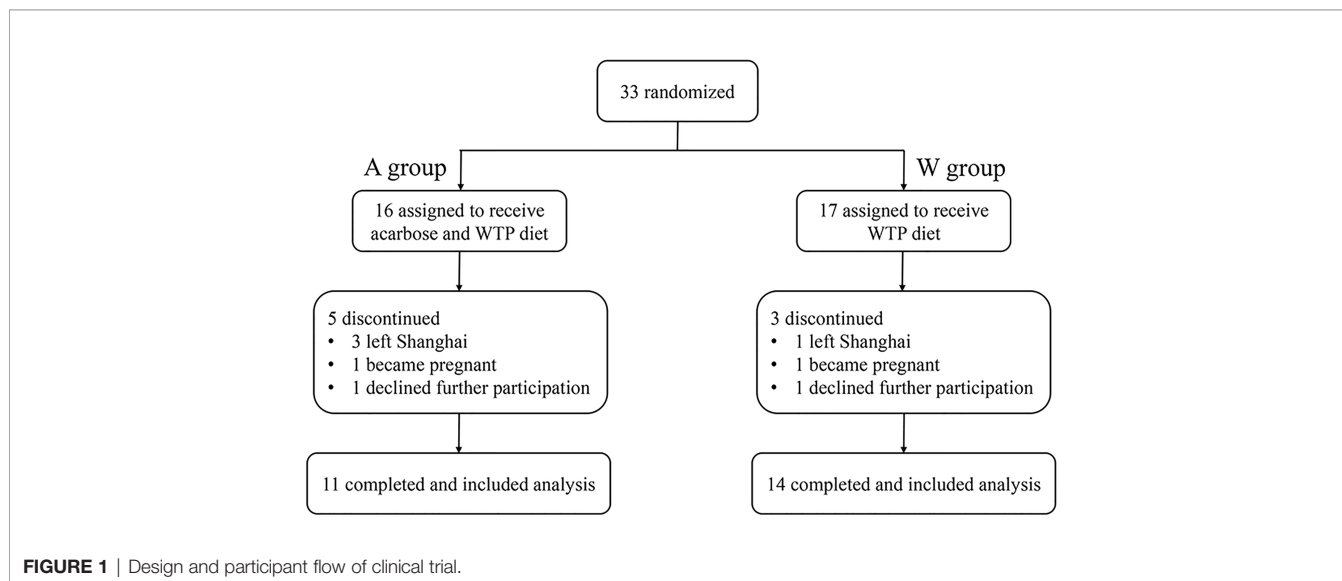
33 randomized

A group

W group

16 assigned to receive acarbose and WTP diet

17 assigned to receive WTP diet

5 discontinued
• 3 left Shanghai
• 1 became pregnant
• 1 declined further participation

3 discontinued
• 1 left Shanghai
• 1 became pregnant
• 1 declined further participation

11 completed and included analysis

14 completed and included analysis

FIGURE 1 | Design and participant flow of clinical trial.